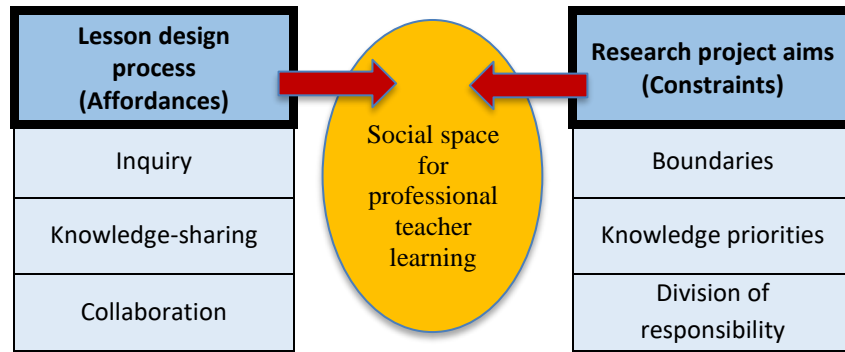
Lesson design process (Affordances)

Inquiry

Knowledge-sharing

Collaboration

Social space for professional teacher learning

Research project aims (Constraints)

Boundaries

Knowledge priorities

Division of responsibility